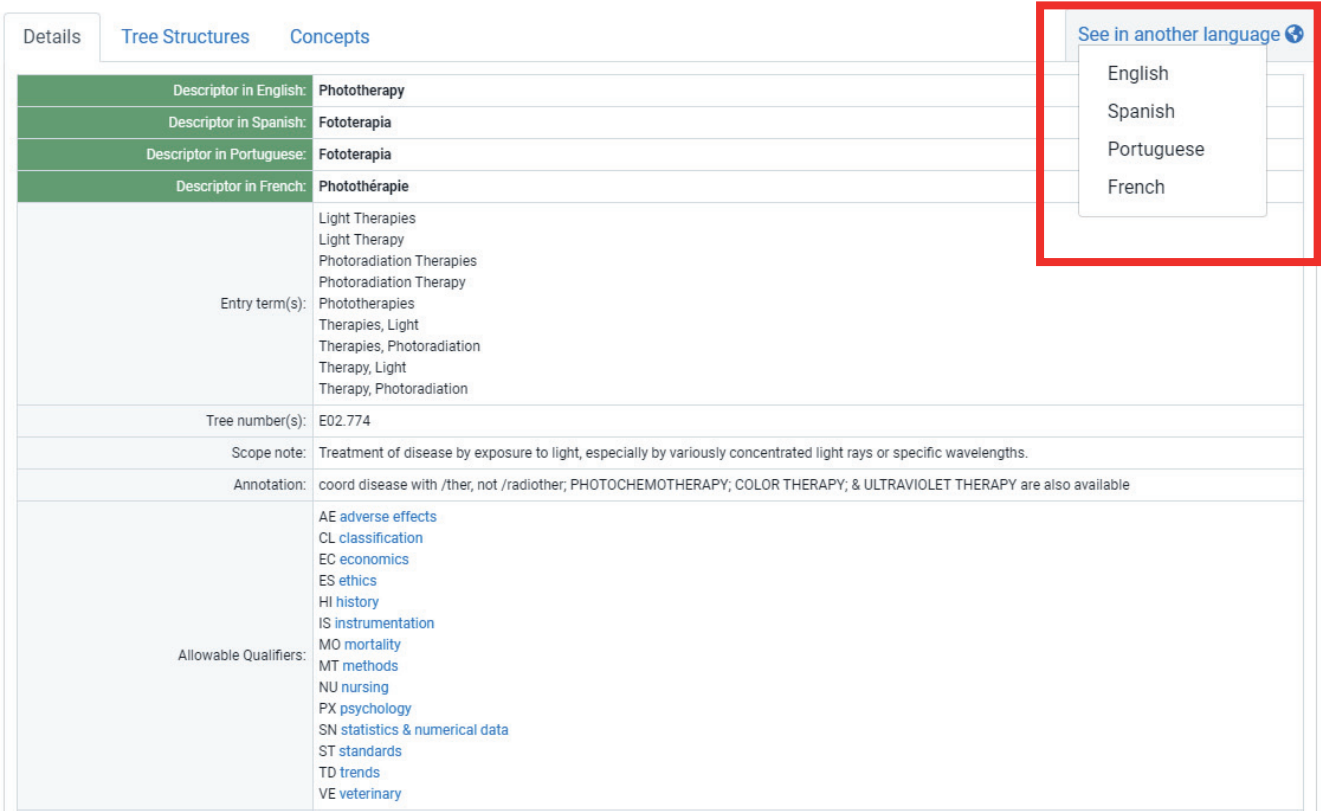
Details | Tree Structures | Concepts

See in another language

English
Spanish
Portuguese
French

| | |
|---|---|
| Descriptor in English: | Phototherapy |
| Descriptor in Spanish: | Fototerapia |
| Descriptor in Portuguese: | Fototerapia |
| Descriptor in French: | Photothérapie |
| Entry term(s): | Light Therapies<br>Light Therapy<br>Photoradiation Therapies<br>Photoradiation Therapy<br>Phototherapies<br>Therapies, Light<br>Therapies, Photoradiation<br>Therapy, Light<br>Therapy, Photoradiation |
| Tree number(s): | E02.774 |
| Scope note: | Treatment of disease by exposure to light, especially by variously concentrated light rays or specific wavelengths. |
| Annotation: | coord disease with /ther, not /radiother; PHOTOCHEMOTHERAPY; COLOR THERAPY; & ULTRAVIOLET THERAPY are also available |
| Allowable Qualifiers: | AE adverse effects<br>CL classification<br>EC economics<br>ES ethics<br>HI history<br>IS instrumentation<br>MO mortality<br>MT methods<br>NU nursing<br>PX psychology<br>SN statistics & numerical data<br>ST standards<br>TD trends<br>VE veterinary |